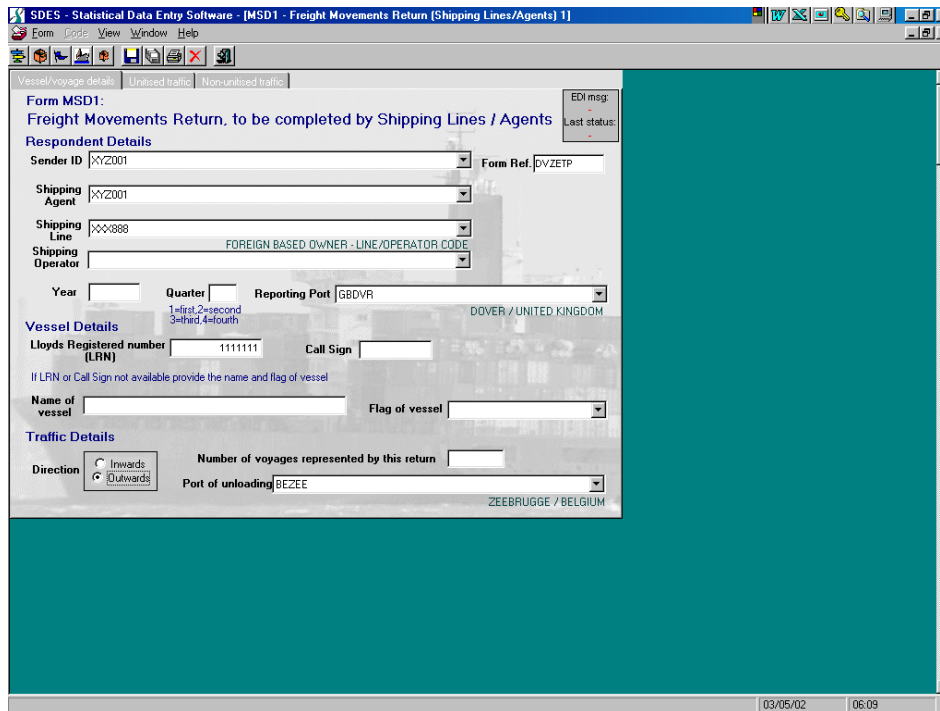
SDES - Statistical Data Entry Software - [MSD1 - Freight Movements Return (Shipping Lines/Agents) 1]

Form Code View Window Help

Vessel/voyage details | Unitised traffic | Non-unitised traffic

Form MSD1:
Freight Movements Return, to be completed by Shipping Lines / Agents

EDI msg:
-
Last status:
-

Respondent Details

Sender ID XYZ001

Form Ref. DVZETP

Shipping Agent XYZ001

Shipping Line XXX888

FOREIGN BASED OWNER - LINE/OPERATOR CODE

Shipping Operator

Year

Quarter

1=first,2=second
3=third,4=fourth

Reporting Port GBDVR

DOVER / UNITED KINGDOM

Vessel Details

Lloyds Registered number (LRN) 1111111

Call Sign

If LRN or Call Sign not available provide the name and flag of vessel

Name of vessel

Flag of vessel

Traffic Details

Direction
Inwards
Outwards

Number of voyages represented by this return

Port of unloading BEZEE

ZEEBRUGGE / BELGIUM

03/05/02 06:09